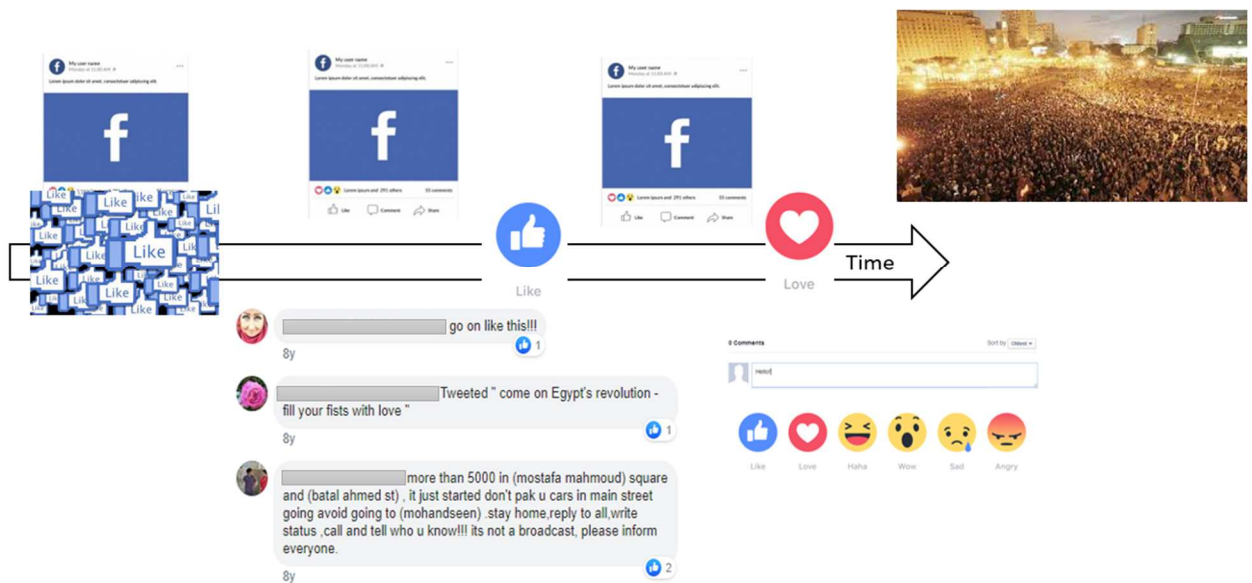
My user name
Monday at 11:00 AM
Lorem ipsum dolor sit amet, consectetuer adipiscing elit.

My user name
Monday at 11:00 AM
Lorem ipsum dolor sit amet, consectetuer adipiscing elit.
Lorem ipsum and 291 others
55 comments
Like Comment Share

My user name
Monday at 11:00 AM
Lorem ipsum dolor sit amet, consectetuer adipiscing elit.
Lorem ipsum and 291 others
55 comments
Like Comment Share

Like Like Like Like Like Like Like Like Like

Like

Love

Time

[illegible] go on like this!!!
8y
1

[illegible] Tweeted " come on Egypt's revolution - fill your fists with love "
8y
1

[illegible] more than 5000 in (mostafa mahmoud) square and (batal ahmed st) , it just started don't pak u cars in main street going avoid going to (mohandseen) .stay home,reply to all,write status ,call and tell who u know!!! its not a broadcast, please inform everyone.
8y
2

0 Comments
Sort by Oldest
Hello!
Like Love Haha Wow Sad Angry